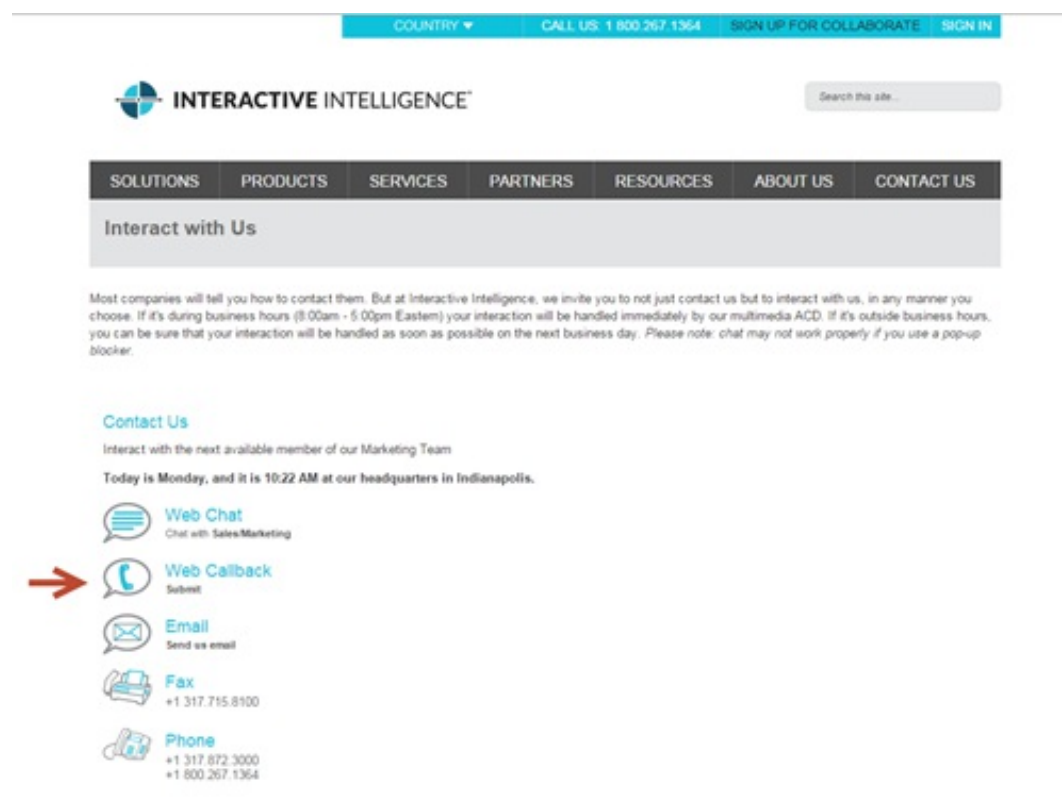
COUNTRY ▾ CALL US: 1 800.267.1364 SIGN UP FOR COLLABORATE SIGN IN

INTERACTIVE INTELLIGENCE®

Search this site...

SOLUTIONS PRODUCTS SERVICES PARTNERS RESOURCES ABOUT US CONTACT US

Interact with Us

Most companies will tell you how to contact them. But at Interactive Intelligence, we invite you to not just contact us but to interact with us, in any manner you choose. If it's during business hours (8:00am - 5:00pm Eastern) your interaction will be handled immediately by our multimedia ACD. If it's outside business hours, you can be sure that your interaction will be handled as soon as possible on the next business day. *Please note: chat may not work properly if you use a pop-up blocker.*

Contact Us

Interact with the next available member of our Marketing Team

**Today is Monday, and it is 10:22 AM at our headquarters in Indianapolis.**

Web Chat
Chat with **Sales/Marketing**

Web Callback
**Submit**

Email
**Send us email**

Fax
+1 317.715.8100

Phone
+1 317.872.3000
+1 800.267.1364